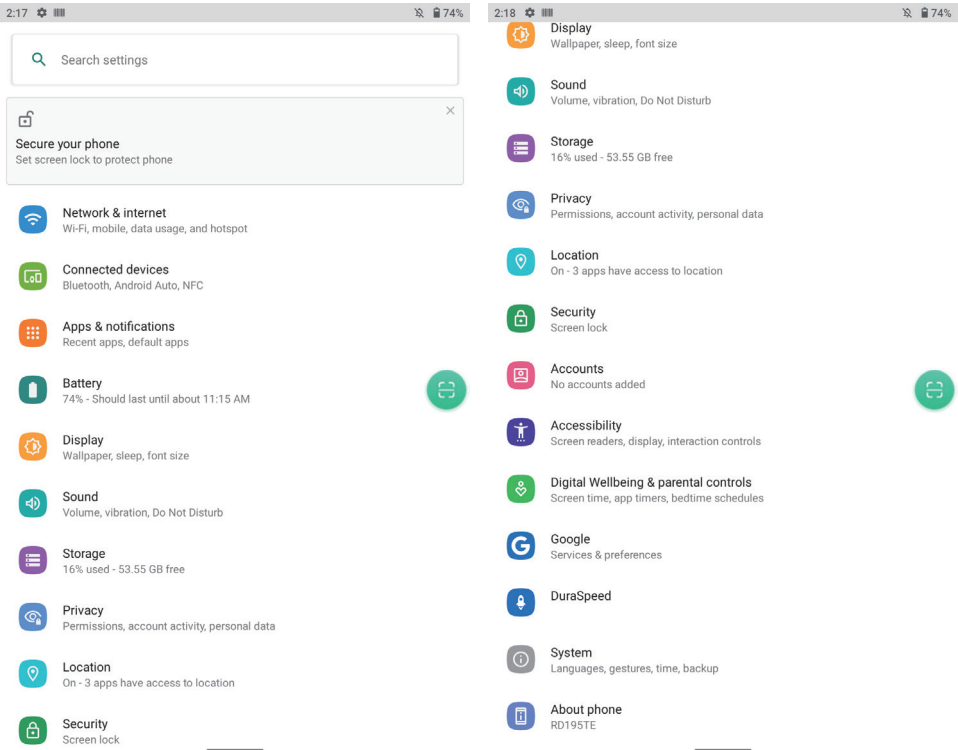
2:17 74%

Search settings

Secure your phone
Set screen lock to protect phone

Network & internet
Wi-Fi, mobile, data usage, and hotspot

Connected devices
Bluetooth, Android Auto, NFC

Apps & notifications
Recent apps, default apps

Battery
74% - Should last until about 11:15 AM

Display
Wallpaper, sleep, font size

Sound
Volume, vibration, Do Not Disturb

Storage
16% used - 53.55 GB free

Privacy
Permissions, account activity, personal data

Location
On - 3 apps have access to location

Security
Screen lock

2:18 74%

Display
Wallpaper, sleep, font size

Sound
Volume, vibration, Do Not Disturb

Storage
16% used - 53.55 GB free

Privacy
Permissions, account activity, personal data

Location
On - 3 apps have access to location

Security
Screen lock

Accounts
No accounts added

Accessibility
Screen readers, display, interaction controls

Digital Wellbeing & parental controls
Screen time, app timers, bedtime schedules

Google
Services & preferences

DuraSpeed

System
Languages, gestures, time, backup

About phone
RD195TE